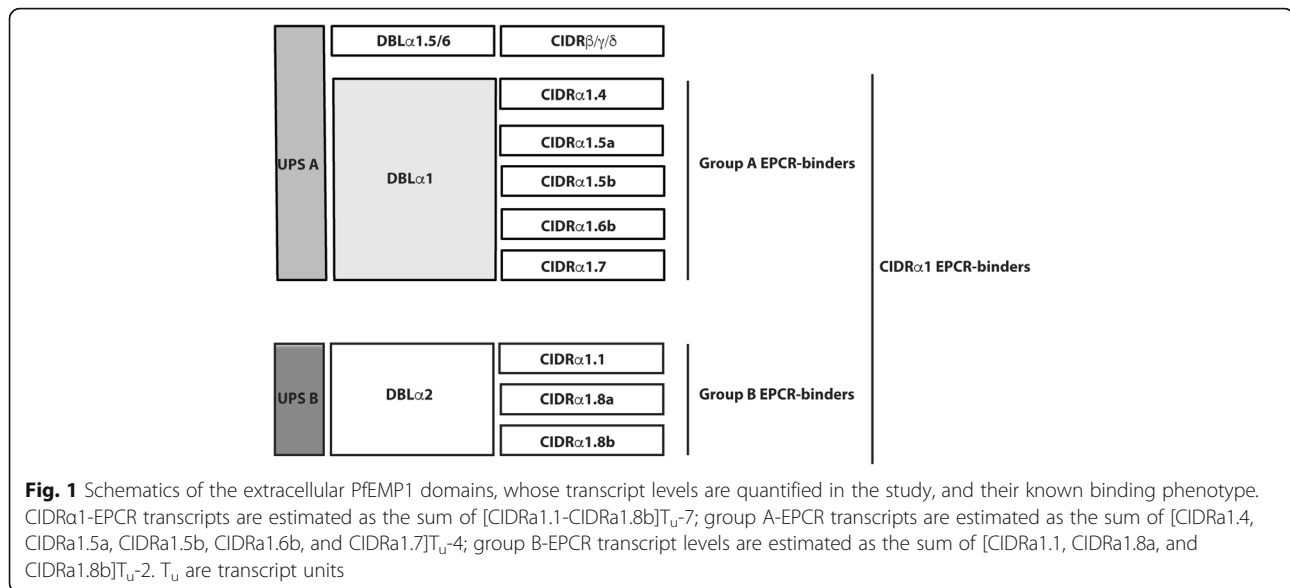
| | | |
|---|---|---|
| UPS A | DBLα1.5/6 | CIDRβ/γ/δ |
| | DBLα1 | CIDRα1.4 |
| | | CIDRα1.5a |
| | | CIDRα1.5b |
| | | CIDRα1.6b |
| | | CIDRα1.7 |
| UPS B | DBLα2 | CIDRα1.1 |
| | | CIDRα1.8a |
| | | CIDRα1.8b |

Group A EPCR-binders

Group B EPCR-binders

CIDRα1 EPCR-binders

**Fig. 1** Schematics of the extracellular PfEMP1 domains, whose transcript levels are quantified in the study, and their known binding phenotype. CIDRα1-EPCR transcripts are estimated as the sum of [CIDRa1.1-CIDRa1.8b]$T_u$-7; group A-EPCR transcripts are estimated as the sum of [CIDRa1.4, CIDRa1.5a, CIDRa1.5b, CIDRa1.6b, and CIDRa1.7]$T_u$-4; group B-EPCR transcript levels are estimated as the sum of [CIDRa1.1, CIDRa1.8a, and CIDRa1.8b]$T_u$-2. $T_u$ are transcript units